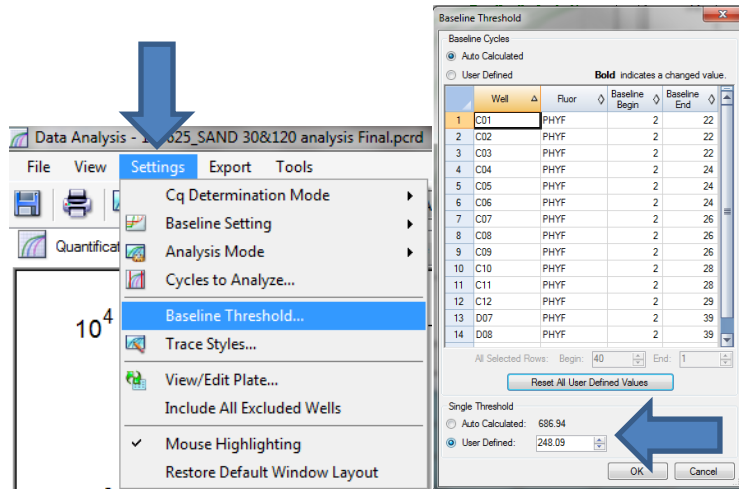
Data Analysis - 1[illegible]625_SAND 30&120 analysis Final.pcrd

File View Settings Export Tools

Quantificat

$10^4$

Cq Determination Mode
Baseline Setting
Analysis Mode
Cycles to Analyze...
Baseline Threshold...
Trace Styles...
View/Edit Plate...
Include All Excluded Wells
✓ Mouse Highlighting
Restore Default Window Layout

Baseline Threshold

Baseline Cycles
Auto Calculated
User Defined
**Bold** indicates a changed value.

| | Well | Fluor | Baseline Begin | Baseline End |
|---|---|---|---|---|
| 1 | C01 | PHYF | 2 | 22 |
| 2 | C02 | PHYF | 2 | 22 |
| 3 | C03 | PHYF | 2 | 22 |
| 4 | C04 | PHYF | 2 | 24 |
| 5 | C05 | PHYF | 2 | 24 |
| 6 | C06 | PHYF | 2 | 24 |
| 7 | C07 | PHYF | 2 | 26 |
| 8 | C08 | PHYF | 2 | 26 |
| 9 | C09 | PHYF | 2 | 26 |
| 10 | C10 | PHYF | 2 | 28 |
| 11 | C11 | PHYF | 2 | 28 |
| 12 | C12 | PHYF | 2 | 29 |
| 13 | D07 | PHYF | 2 | 39 |
| 14 | D08 | PHYF | 2 | 39 |

All Selected Rows: Begin: 40 End: 1

Reset All User Defined Values

Single Threshold
Auto Calculated: 686.94
User Defined: 248.09

OK Cancel